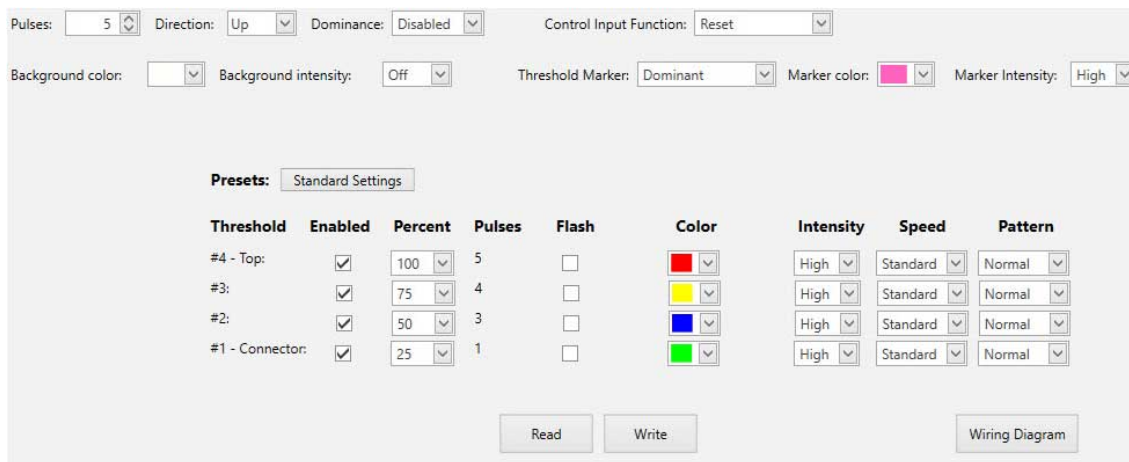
Pulses: 5 Direction: Up Dominance: Disabled Control Input Function: Reset

Background color: Background intensity: Off Threshold Marker: Dominant Marker color: Marker Intensity: High

Presets: Standard Settings

| Threshold | Enabled | Percent | Pulses | Flash | Color | Intensity | Speed | Pattern |
|---|---|---|---|---|---|---|---|---|
| #4 - Top: | ☑ | 100 | 5 | ☐ | | High | Standard | Normal |
| #3: | ☑ | 75 | 4 | ☐ | | High | Standard | Normal |
| #2: | ☑ | 50 | 3 | ☐ | | High | Standard | Normal |
| #1 - Connector: | ☑ | 25 | 1 | ☐ | | High | Standard | Normal |

Read Write Wiring Diagram